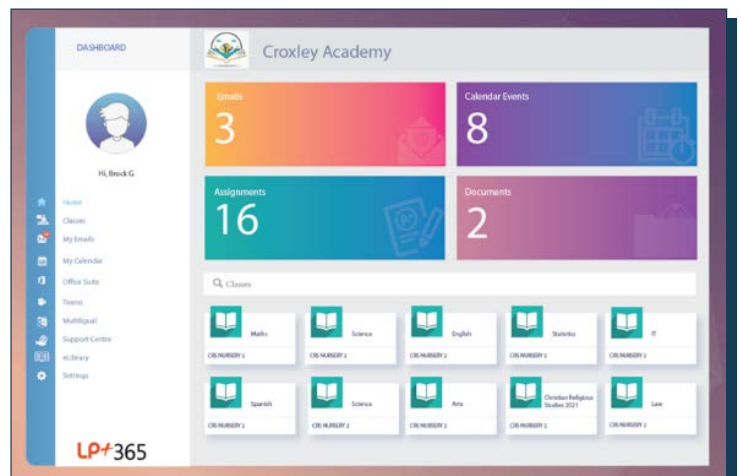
DASHBOARD

Croxley Academy

Hi, Brock G

Home
Classes
My Emails
My Calendar
Office Suite
Teams
Multilingual
Support Centre
eLibrary
Settings

LP+365

Emails
3

Calendar Events
8

Assignments
16

Documents
2

Classes

Maths
CIS NURSERY 1

Science
CIS NURSERY 1

English
CIS NURSERY 1

Statistics
CIS NURSERY 1

IT
CIS NURSERY 1

Spanish
CIS NURSERY 1

Science
CIS NURSERY 1

Arts
CIS NURSERY 1

Christian Religious Studies 2021
CIS NURSERY 1

Law
CIS NURSERY 1